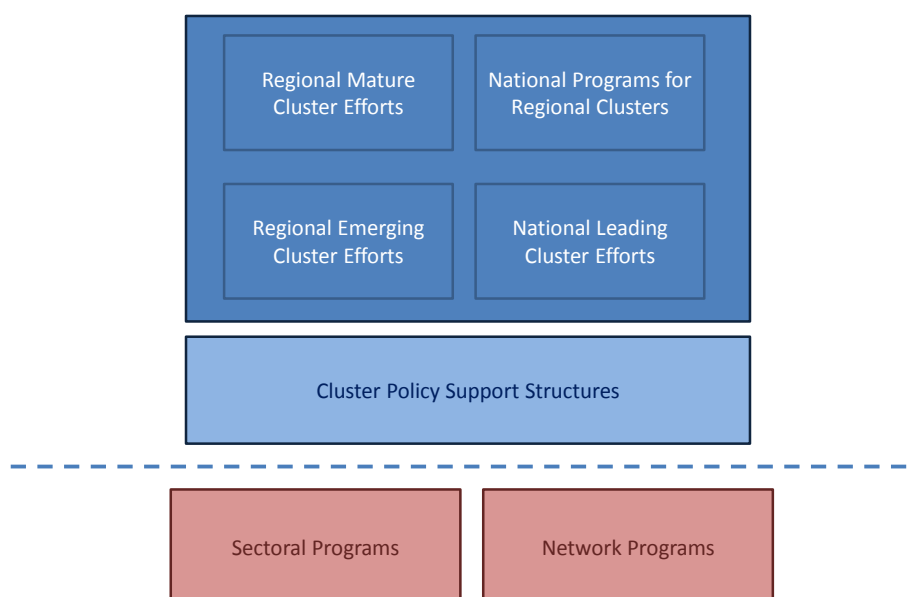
Regional Mature Cluster Efforts

National Programs for Regional Clusters

Regional Emerging Cluster Efforts

National Leading Cluster Efforts

Cluster Policy Support Structures

Sectoral Programs

Network Programs